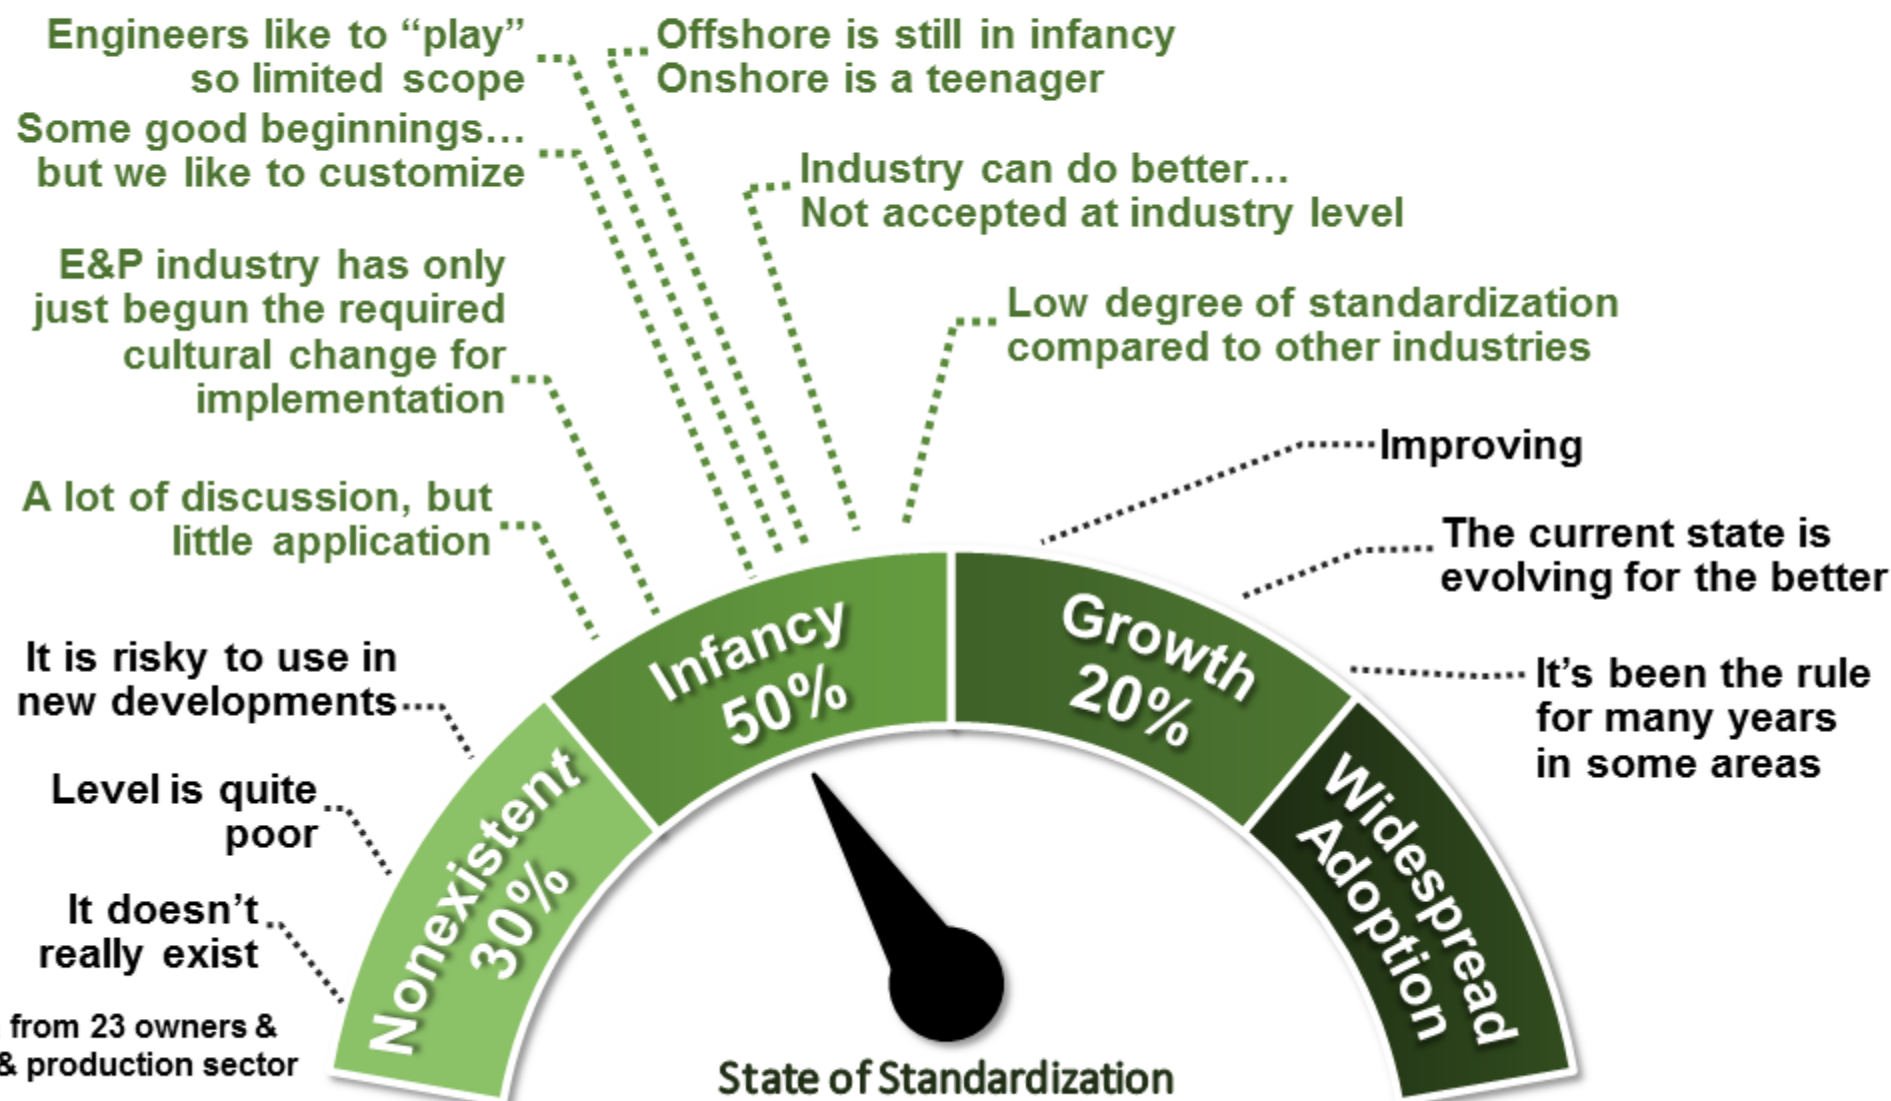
Engineers like to "play" so limited scope

Offshore is still in infancy
Onshore is a teenager

Some good beginnings… but we like to customize

Industry can do better…
Not accepted at industry level

E&P industry has only just begun the required cultural change for implementation

Low degree of standardization compared to other industries

Improving

A lot of discussion, but little application

The current state is evolving for the better

It is risky to use in new developments

It's been the rule for many years in some areas

Level is quite poor

It doesn't really exist

from 23 owners &
& production sector

Nonexistent 30%

Infancy 50%

Growth 20%

Widespread Adoption

State of Standardization